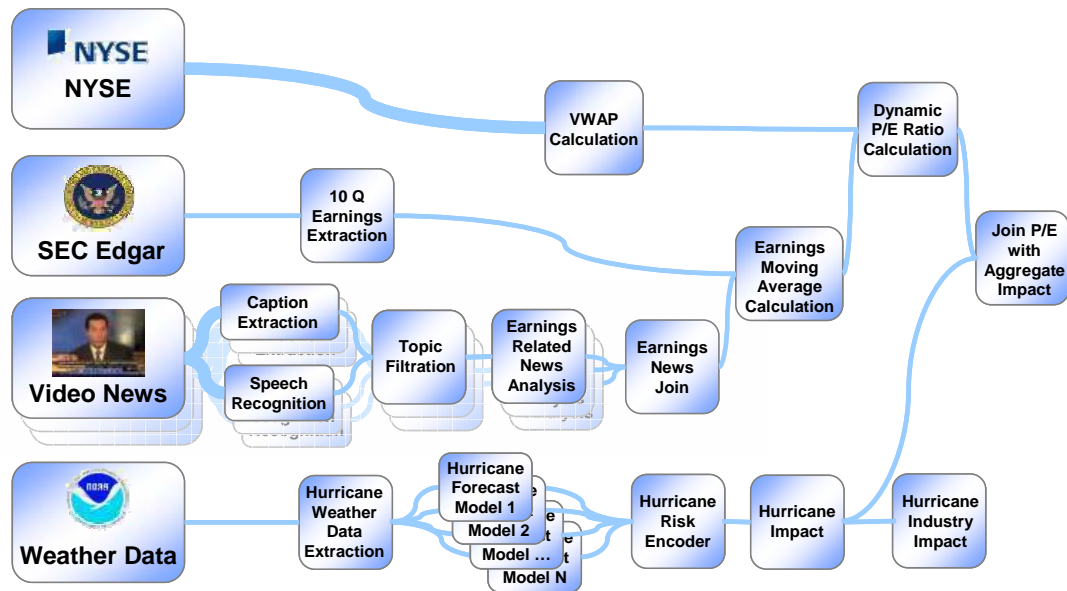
NYSE
NYSE

SEC Edgar

Video News

Weather Data

VWAP Calculation

Dynamic P/E Ratio Calculation

10 Q Earnings Extraction

Join P/E with Aggregate Impact

Earnings Moving Average Calculation

Caption Extraction

Speech Recognition

Topic Filtration

Earnings Related News Analysis

Earnings News Join

Hurricane Weather Data Extraction

Hurricane Forecast Model 1

Model 2

Model …

Model N

Hurricane Risk Encoder

Hurricane Impact

Hurricane Industry Impact